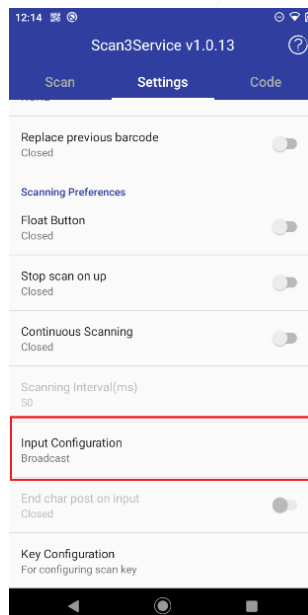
12:14

Scan3Service v1.0.13

Scan Settings Code

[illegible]

Replace previous barcode
Closed

Scanning Preferences

Float Button
Closed

Stop scan on up
Closed

Continuous Scanning
Closed

Scanning Interval(ms)
50

Input Configuration
Broadcast

End char post on input
Closed

Key Configuration
For configuring scan key